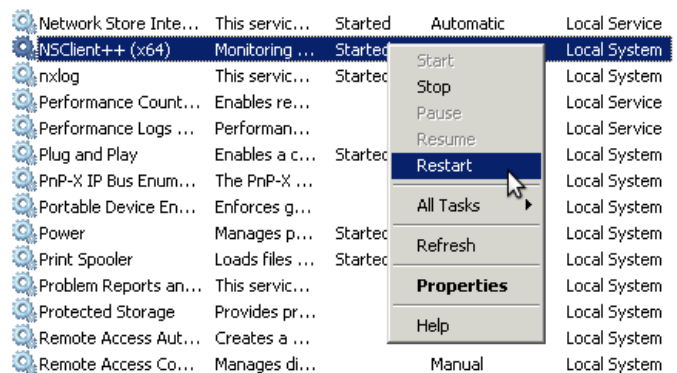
| | | | | |
|---|---|---|---|---|
| Network Store Inte... | This servic... | Started | Automatic | Local Service |
| NSClient++ (x64) | Monitoring ... | Started | | Local System |
| nxlog | This servic... | Startec | | Local System |
| Performance Count... | Enables re... | | | Local Service |
| Performance Logs ... | Performan... | | | Local Service |
| Plug and Play | Enables a c... | Startec | | Local System |
| PnP-X IP Bus Enum... | The PnP-X ... | | | Local System |
| Portable Device En... | Enforces g... | | | Local System |
| Power | Manages p... | Startec | | Local System |
| Print Spooler | Loads files ... | Startec | | Local System |
| Problem Reports an... | This servic... | | | Local System |
| Protected Storage | Provides pr... | | | Local System |
| Remote Access Aut... | Creates a ... | | | Local System |
| Remote Access Co... | Manages di... | | Manual | Local System |

Start
Stop
Pause
Resume
Restart
All Tasks
Refresh
Properties
Help